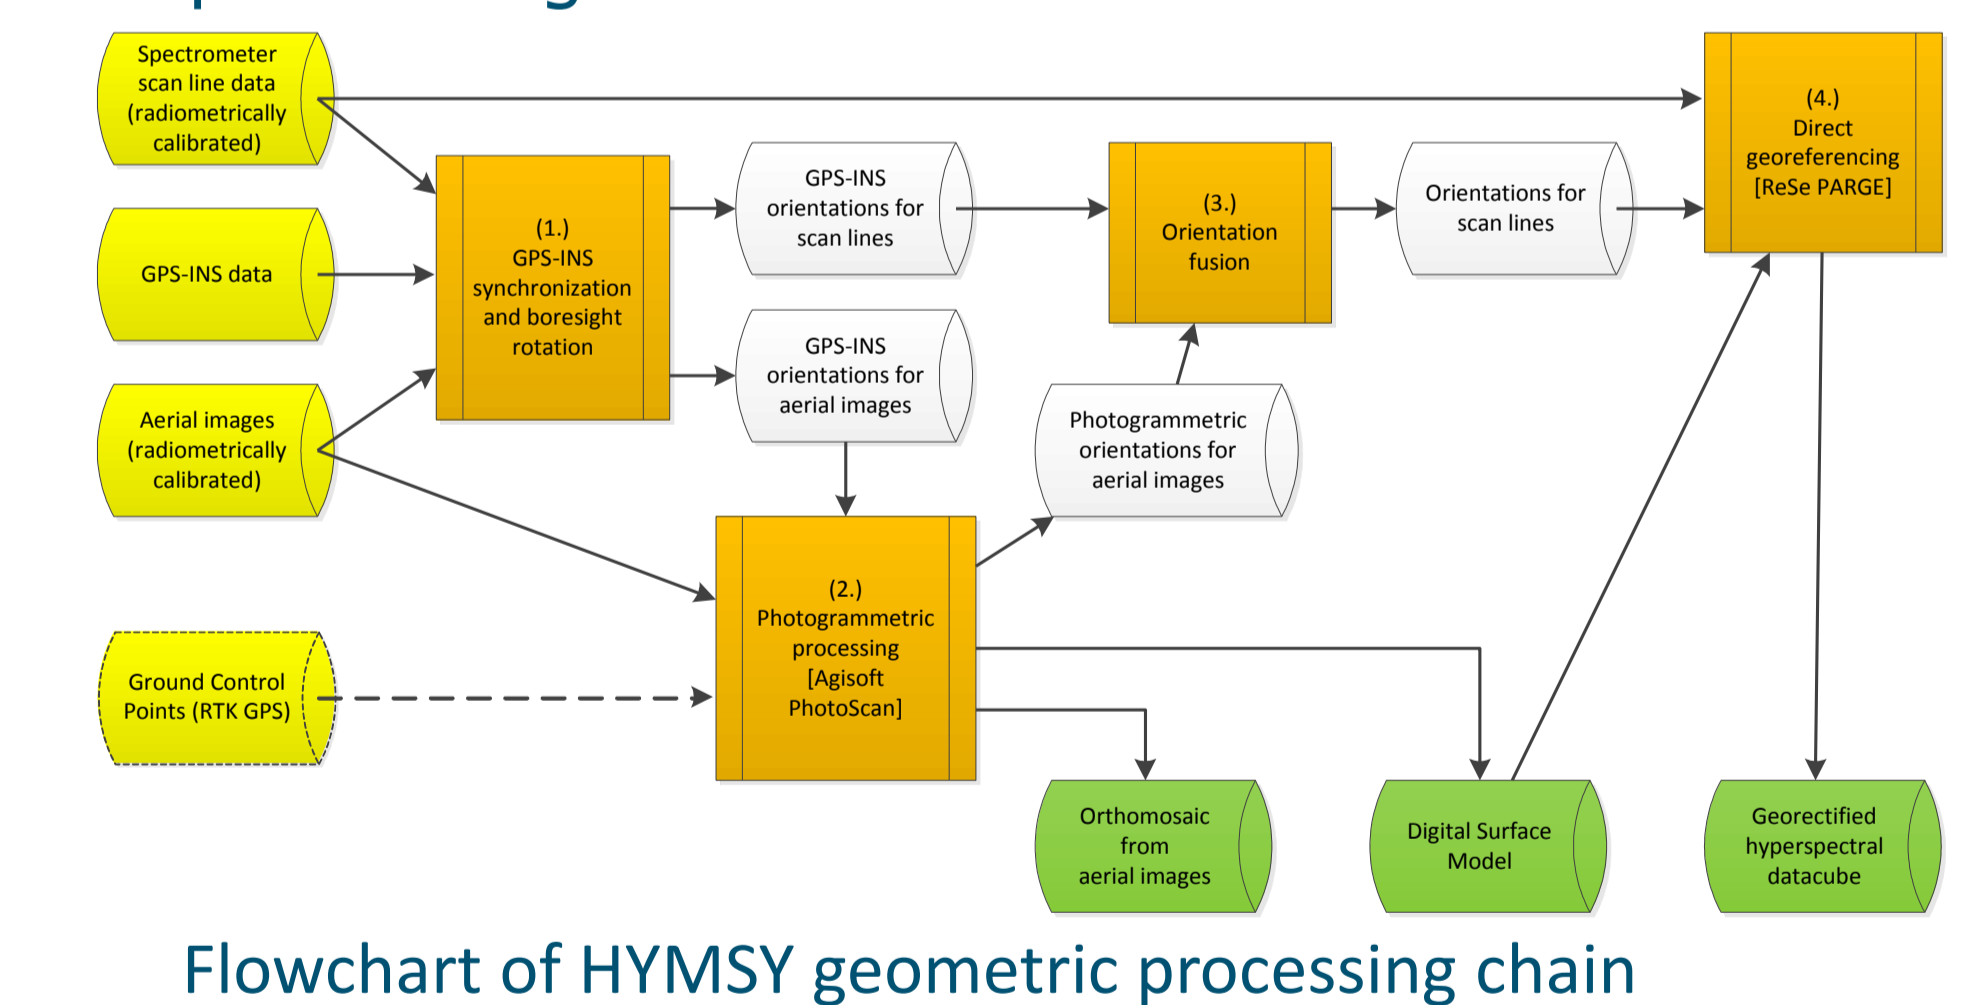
Spectrometer scan line data (radiometrically calibrated)

GPS-INS data

Aerial images (radiometrically calibrated)

Ground Control Points (RTK GPS)

(1.) GPS-INS synchronization and boresight rotation

GPS-INS orientations for scan lines

GPS-INS orientations for aerial images

(2.) Photogrammetric processing [Agisoft PhotoScan]

(3.) Orientation fusion

Photogrammetric orientations for aerial images

Orientations for scan lines

(4.) Direct georeferencing [ReSe PARGE]

Orthomosaic from aerial images

Digital Surface Model

Georectified hyperspectral datacube

Flowchart of HYMSY geometric processing chain